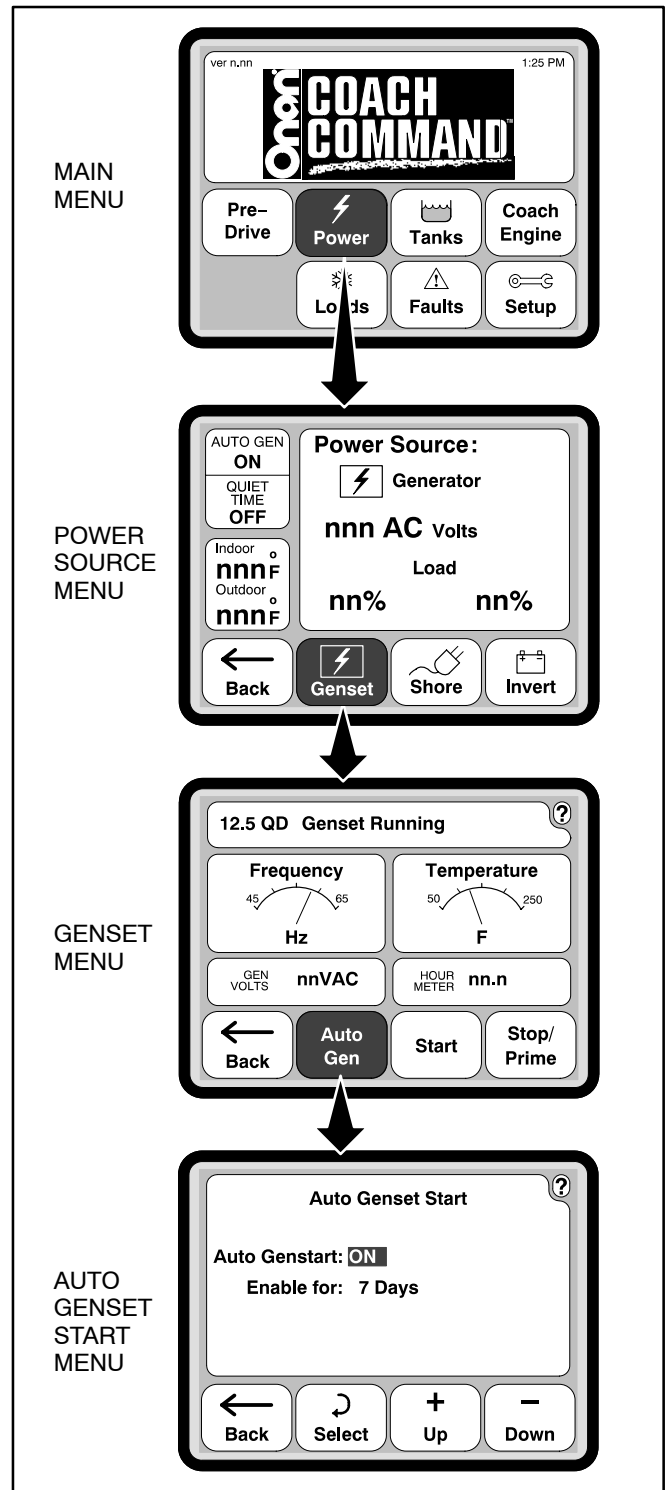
MAIN MENU

ver n.nn

1:25 PM

Onan COACH COMMAND™

Pre–Drive

Power

Tanks

Coach Engine

Loads

Faults

Setup

POWER SOURCE MENU

AUTO GEN ON

QUIET TIME OFF

Indoor nnn°F

Outdoor nnn°F

Power Source:

Generator

nnn AC Volts

Load

nn%

nn%

Back

Genset

Shore

Invert

GENSET MENU

12.5 QD Genset Running

?

Frequency

45

65

Hz

Temperature

50

250

F

GEN VOLTS nnVAC

HOUR METER nn.n

Back

Auto Gen

Start

Stop/ Prime

AUTO GENSET START MENU

Auto Genset Start

?

Auto Genstart: ON

Enable for: 7 Days

Back

Select

+ Up

− Down